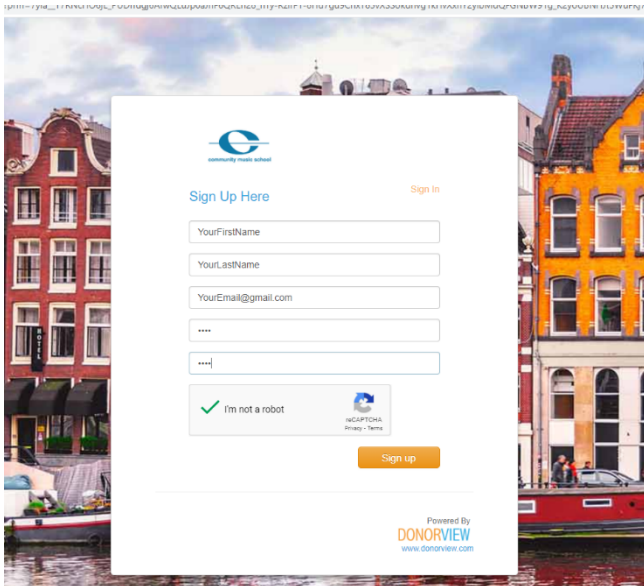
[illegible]

community music school

Sign Up Here

Sign In

YourFirstName

YourLastName

YourEmail@gmail.com

••••

••••

I'm not a robot

reCAPTCHA
Privacy - Terms

Sign up

Powered By
DONORVIEW
www.donorview.com

HOTEL